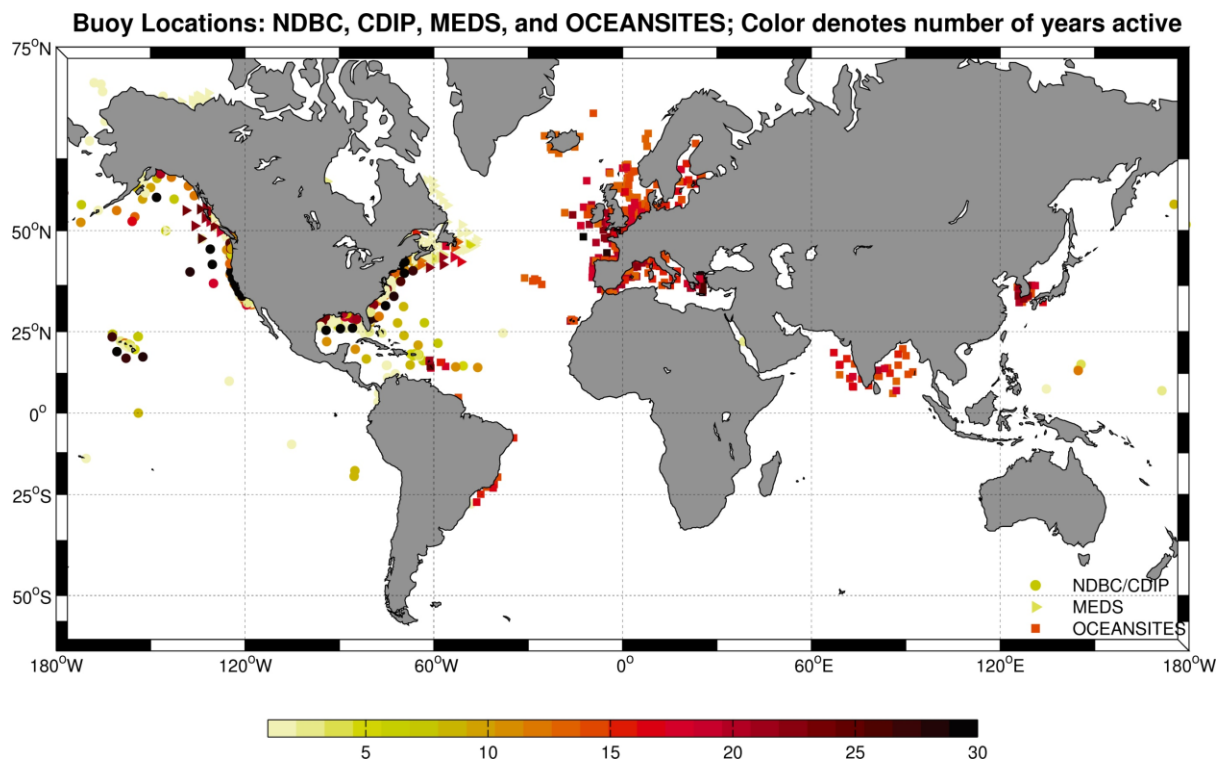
Buoy Locations: NDBC, CDIP, MEDS, and OCEANSITES; Color denotes number of years active

$75^{O}N$
$50^{O}N$
$25^{O}N$
$0^{O}$
$25^{O}S$
$50^{O}S$

NDBC/CDIP
MEDS
OCEANSITES

$180^{O}W$ $120^{O}W$ $60^{O}W$ $0^{O}$ $60^{O}E$ $120^{O}E$ $180^{O}W$

5 10 15 20 25 30